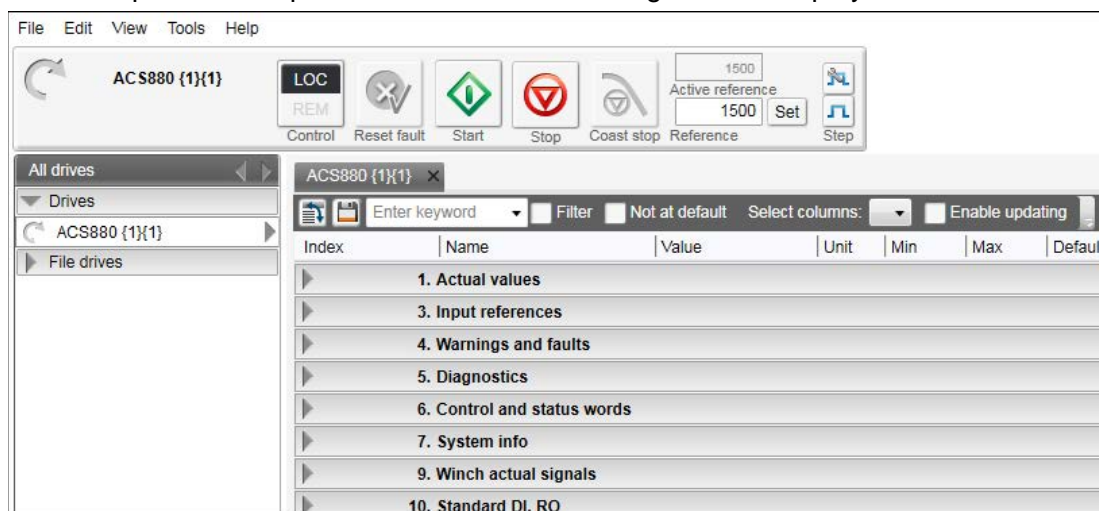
File Edit View Tools Help

ACS880 {1}{1}

LOC
REM
Control

Reset fault

Start

Stop

Coast stop

1500
Active reference
1500 Set
Reference

Step

All drives
Drives
ACS880 {1}{1}
File drives

ACS880 {1}{1} ×

Enter keyword Filter Not at default Select columns: Enable updating

| Index | Name | Value | Unit | Min | Max | Defaul |
|---|---|---|---|---|---|---|
| | 1. Actual values | | | | | |
| | 3. Input references | | | | | |
| | 4. Warnings and faults | | | | | |
| | 5. Diagnostics | | | | | |
| | 6. Control and status words | | | | | |
| | 7. System info | | | | | |
| | 9. Winch actual signals | | | | | |
| | 10. Standard DI, RO | | | | | |